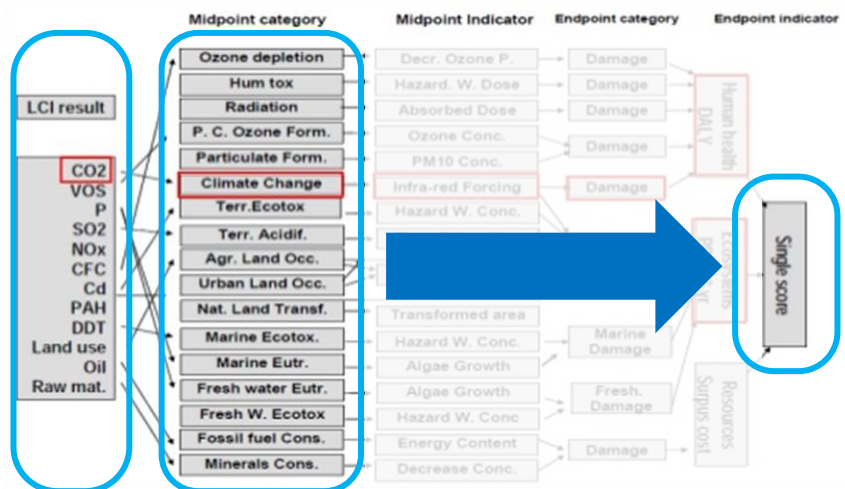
Midpoint category

Midpoint Indicator

Endpoint category

Endpoint indicator

LCI result

CO2
VOS
P
SO2
NOx
CFC
Cd
PAH
DDT
Land use
Oil
Raw mat.

Ozone depletion
Hum tox
Radiation
P. C. Ozone Form.
Particulate Form.
Climate Change
Terr.Ecotox
Terr. Acidif.
Agr. Land Occ.
Urban Land Occ.
Nat. Land Transf.
Marine Ecotox.
Marine Eutr.
Fresh water Eutr.
Fresh W. Ecotox
Fossil fuel Cons.
Minerals Cons.

Decr. Ozone P.
Hazard. W. Dose
Absorbed Dose
Ozone Conc.
PM10 Conc.
Infra-red Forcing
Hazard W. Conc.
Transformed area
Hazard W. Conc.
Algae Growth
Algae Growth
Hazard W. Conc
Energy Content
Decrease Conc.

Damage
Damage
Damage
Damage
Damage
Marine Damage
Fresh. Damage
Damage

Human health DALY

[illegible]

Resources Surpus cost

Single score